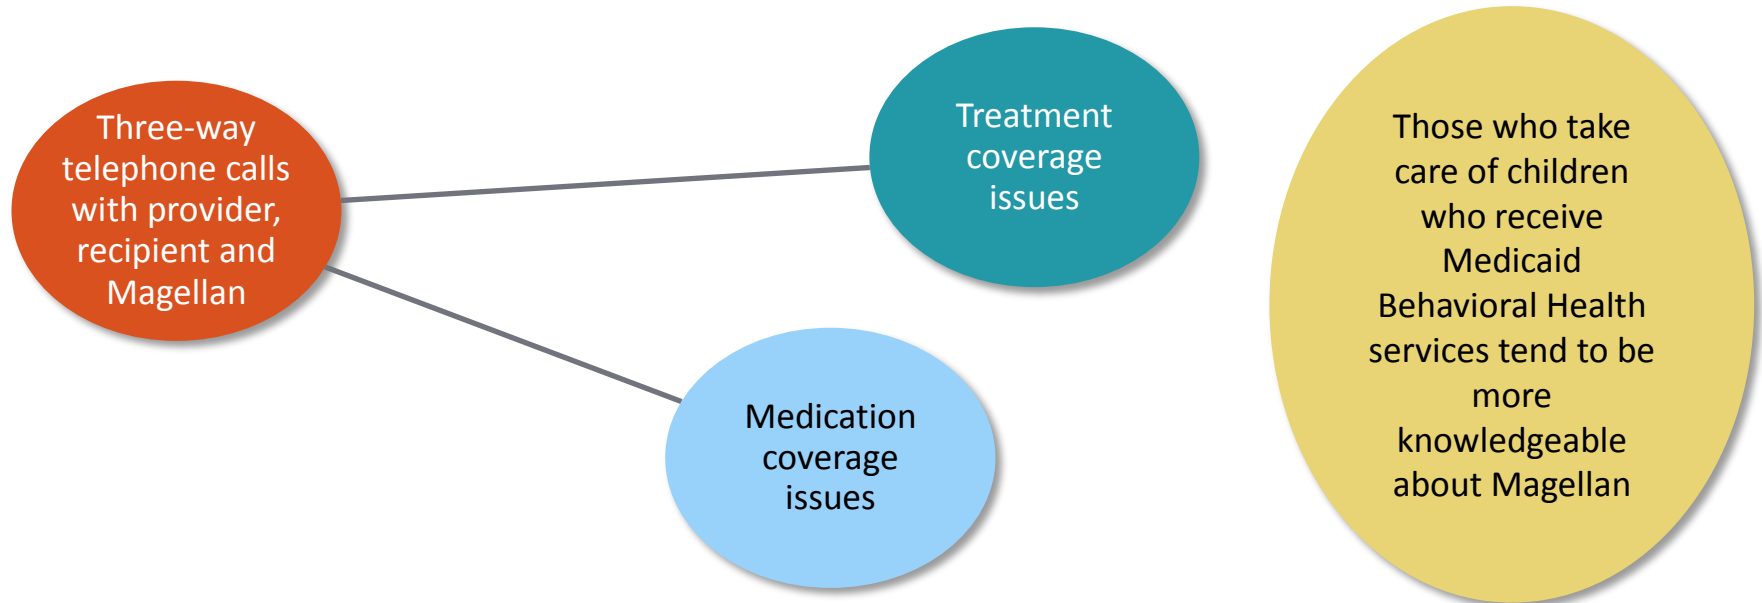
Three-way telephone calls with provider, recipient and Magellan

Treatment coverage issues

Medication coverage issues

Those who take care of children who receive Medicaid Behavioral Health services tend to be more knowledgeable about Magellan